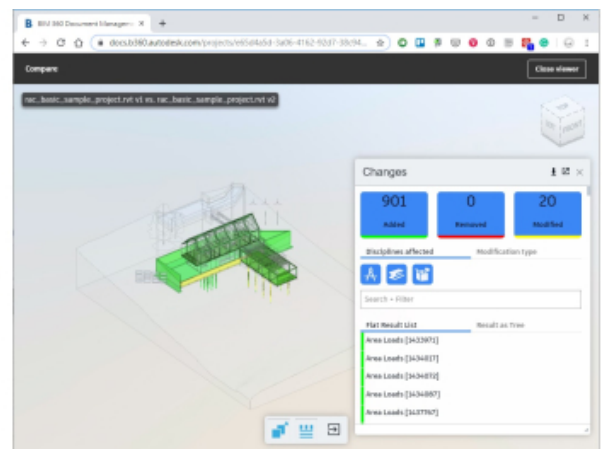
B BIM 360 Document Managem... ×  +

docs.b360.autodesk.com/projects/e65d4a5d-3a06-4162-92d7-38c94...

Compare

Close viewer

rac_basic_sample_project.rvt v1 vs. rac_basic_sample_project.rvt v2

TOP
LEFT FRONT

Changes

901
Added

0
Removed

20
Modified

Disciplines affected

Modification type

Search + Filter

Flat Result List

Result as Tree

Area Loads [1433971]

Area Loads [1434017]

Area Loads [1434072]

Area Loads [1434087]

Area Loads [1437767]